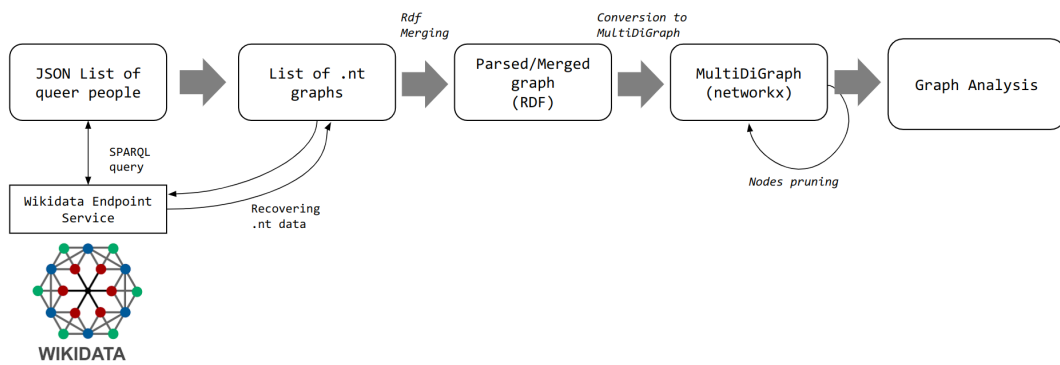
JSON List of queer people

List of .nt graphs

Rdf Merging

Parsed/Merged graph (RDF)

Conversion to MultiDiGraph

MultiDiGraph (networkx)

Graph Analysis

SPARQL query

Wikidata Endpoint Service

Recovering .nt data

Nodes pruning

WIKIDATA